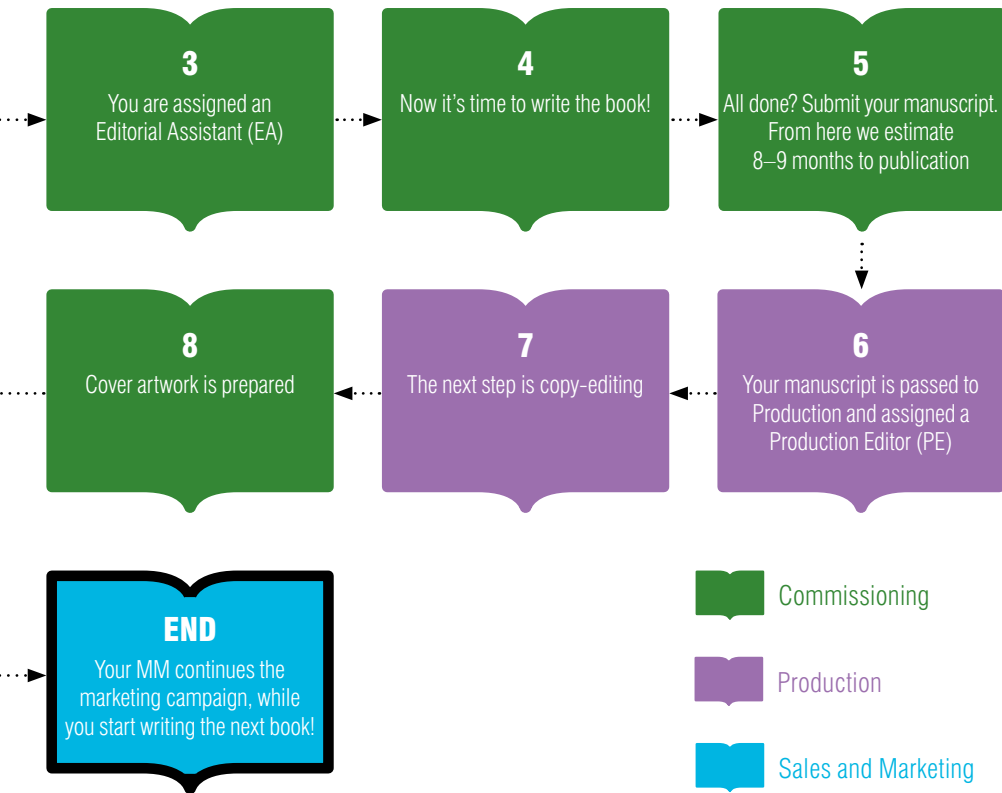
3
You are assigned an Editorial Assistant (EA)

4
Now it's time to write the book!

5
All done? Submit your manuscript. From here we estimate 8–9 months to publication

8
Cover artwork is prepared

7
The next step is copy-editing

6
Your manuscript is passed to Production and assigned a Production Editor (PE)

END
Your MM continues the marketing campaign, while you start writing the next book!

Commissioning

Production

Sales and Marketing